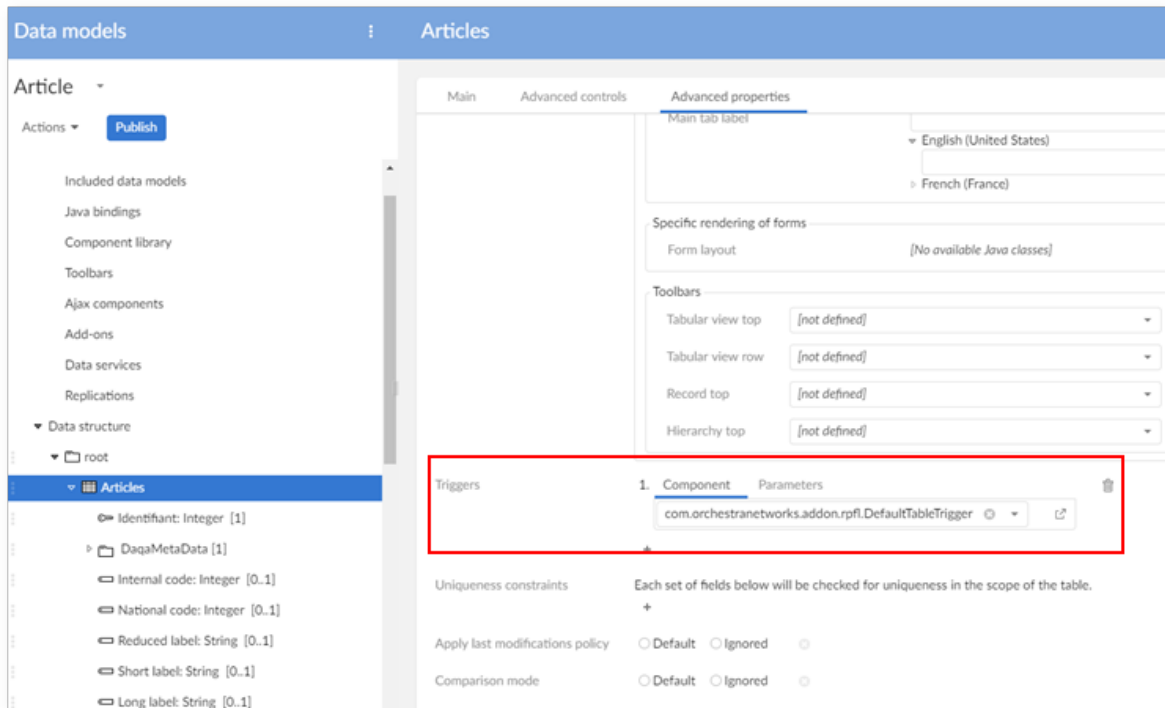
Data models

Article

Actions

Publish

Included data models

Java bindings

Component library

Toolbars

Ajax components

Add-ons

Data services

Replications

Data structure

root

Articles

Identifiant: Integer [1]

DaqaMetaData [1]

Internal code: Integer [0..1]

National code: Integer [0..1]

Reduced label: String [0..1]

Short label: String [0..1]

Long label: String [0..1]

Articles

Main

Advanced controls

Advanced properties

Main tab label

English (United States)

French (France)

Specific rendering of forms

Form layout

[No available Java classes]

Toolbars

Tabular view top

[not defined]

Tabular view row

[not defined]

Record top

[not defined]

Hierarchy top

[not defined]

Triggers

1. Component

Parameters

com.orchestranetworks.addon.rpfl.DefaultTableTrigger

Uniqueness constraints

Each set of fields below will be checked for uniqueness in the scope of the table.

Apply last modifications policy

Default

Ignored

Comparison mode

Default

Ignored